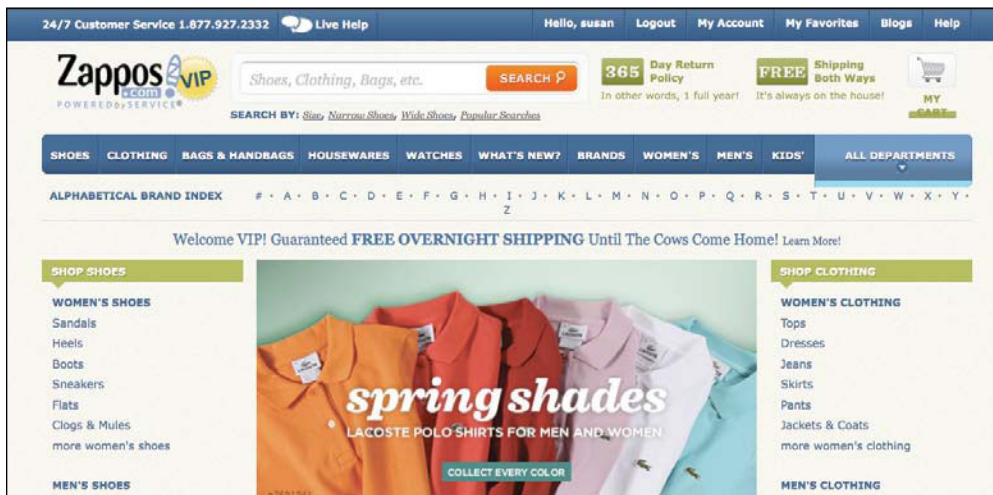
24/7 Customer Service 1.877.927.2332 Live Help

Hello, susan Logout My Account My Favorites Blogs Help

Zappos .com VIP
POWERED by SERVICE®

Shoes, Clothing, Bags, etc. SEARCH

SEARCH BY: Size, Narrow Shoes, Wide Shoes, Popular Searches

365 Day Return Policy
In other words, 1 full year!

FREE Shipping Both Ways
It's always on the house!

MY CART

SHOES CLOTHING BAGS & HANDBAGS HOUSEWARES WATCHES WHAT'S NEW? BRANDS WOMEN'S MEN'S KIDS' ALL DEPARTMENTS

ALPHABETICAL BRAND INDEX # • A • B • C • D • E • F • G • H • I • J • K • L • M • N • O • P • Q • R • S • T • U • V • W • X • Y • Z

Welcome VIP! Guaranteed FREE OVERNIGHT SHIPPING Until The Cows Come Home! Learn More!

SHOP SHOES

WOMEN'S SHOES
Sandals
Heels
Boots
Sneakers
Flats
Clogs & Mules
more women's shoes

MEN'S SHOES

spring shades
LACOSTE POLO SHIRTS FOR MEN AND WOMEN
COLLECT EVERY COLOR

SHOP CLOTHING

WOMEN'S CLOTHING
Tops
Dresses
Jeans
Skirts
Pants
Jackets & Coats
more women's clothing

MEN'S CLOTHING